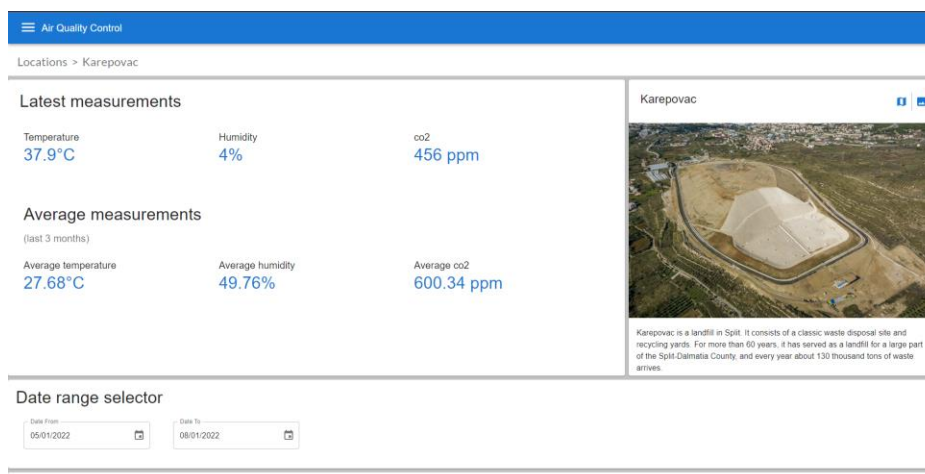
Air Quality Control

Locations > Karepovac

Latest measurements

Temperature
37.9°C

Humidity
4%

co2
456 ppm

Average measurements

(last 3 months)

Average temperature
27.68°C

Average humidity
49.76%

Average co2
600.34 ppm

Karepovac

Karepovac is a landfill in Split. It consists of a classic waste disposal site and recycling yards. For more than 60 years, it has served as a landfill for a large part of the Split-Dalmatia County, and every year about 130 thousand tons of waste arrives.

Date range selector

Date From
05/01/2022

Date To
08/01/2022